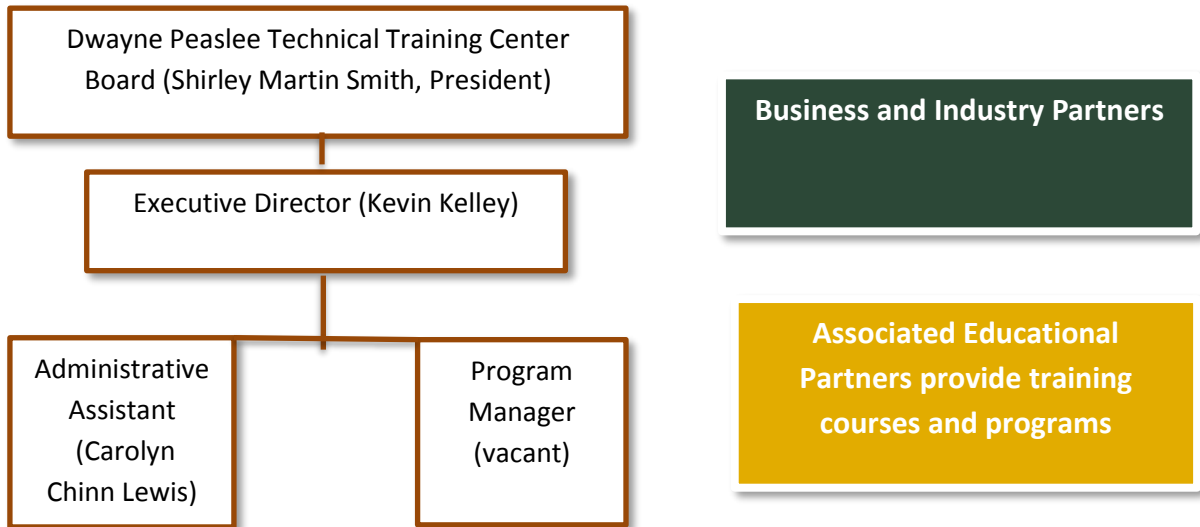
Dwayne Peaslee Technical Training Center Board (Shirley Martin Smith, President)

Executive Director (Kevin Kelley)

Administrative Assistant (Carolyn Chinn Lewis)

Program Manager (vacant)

Business and Industry Partners

Associated Educational Partners provide training courses and programs